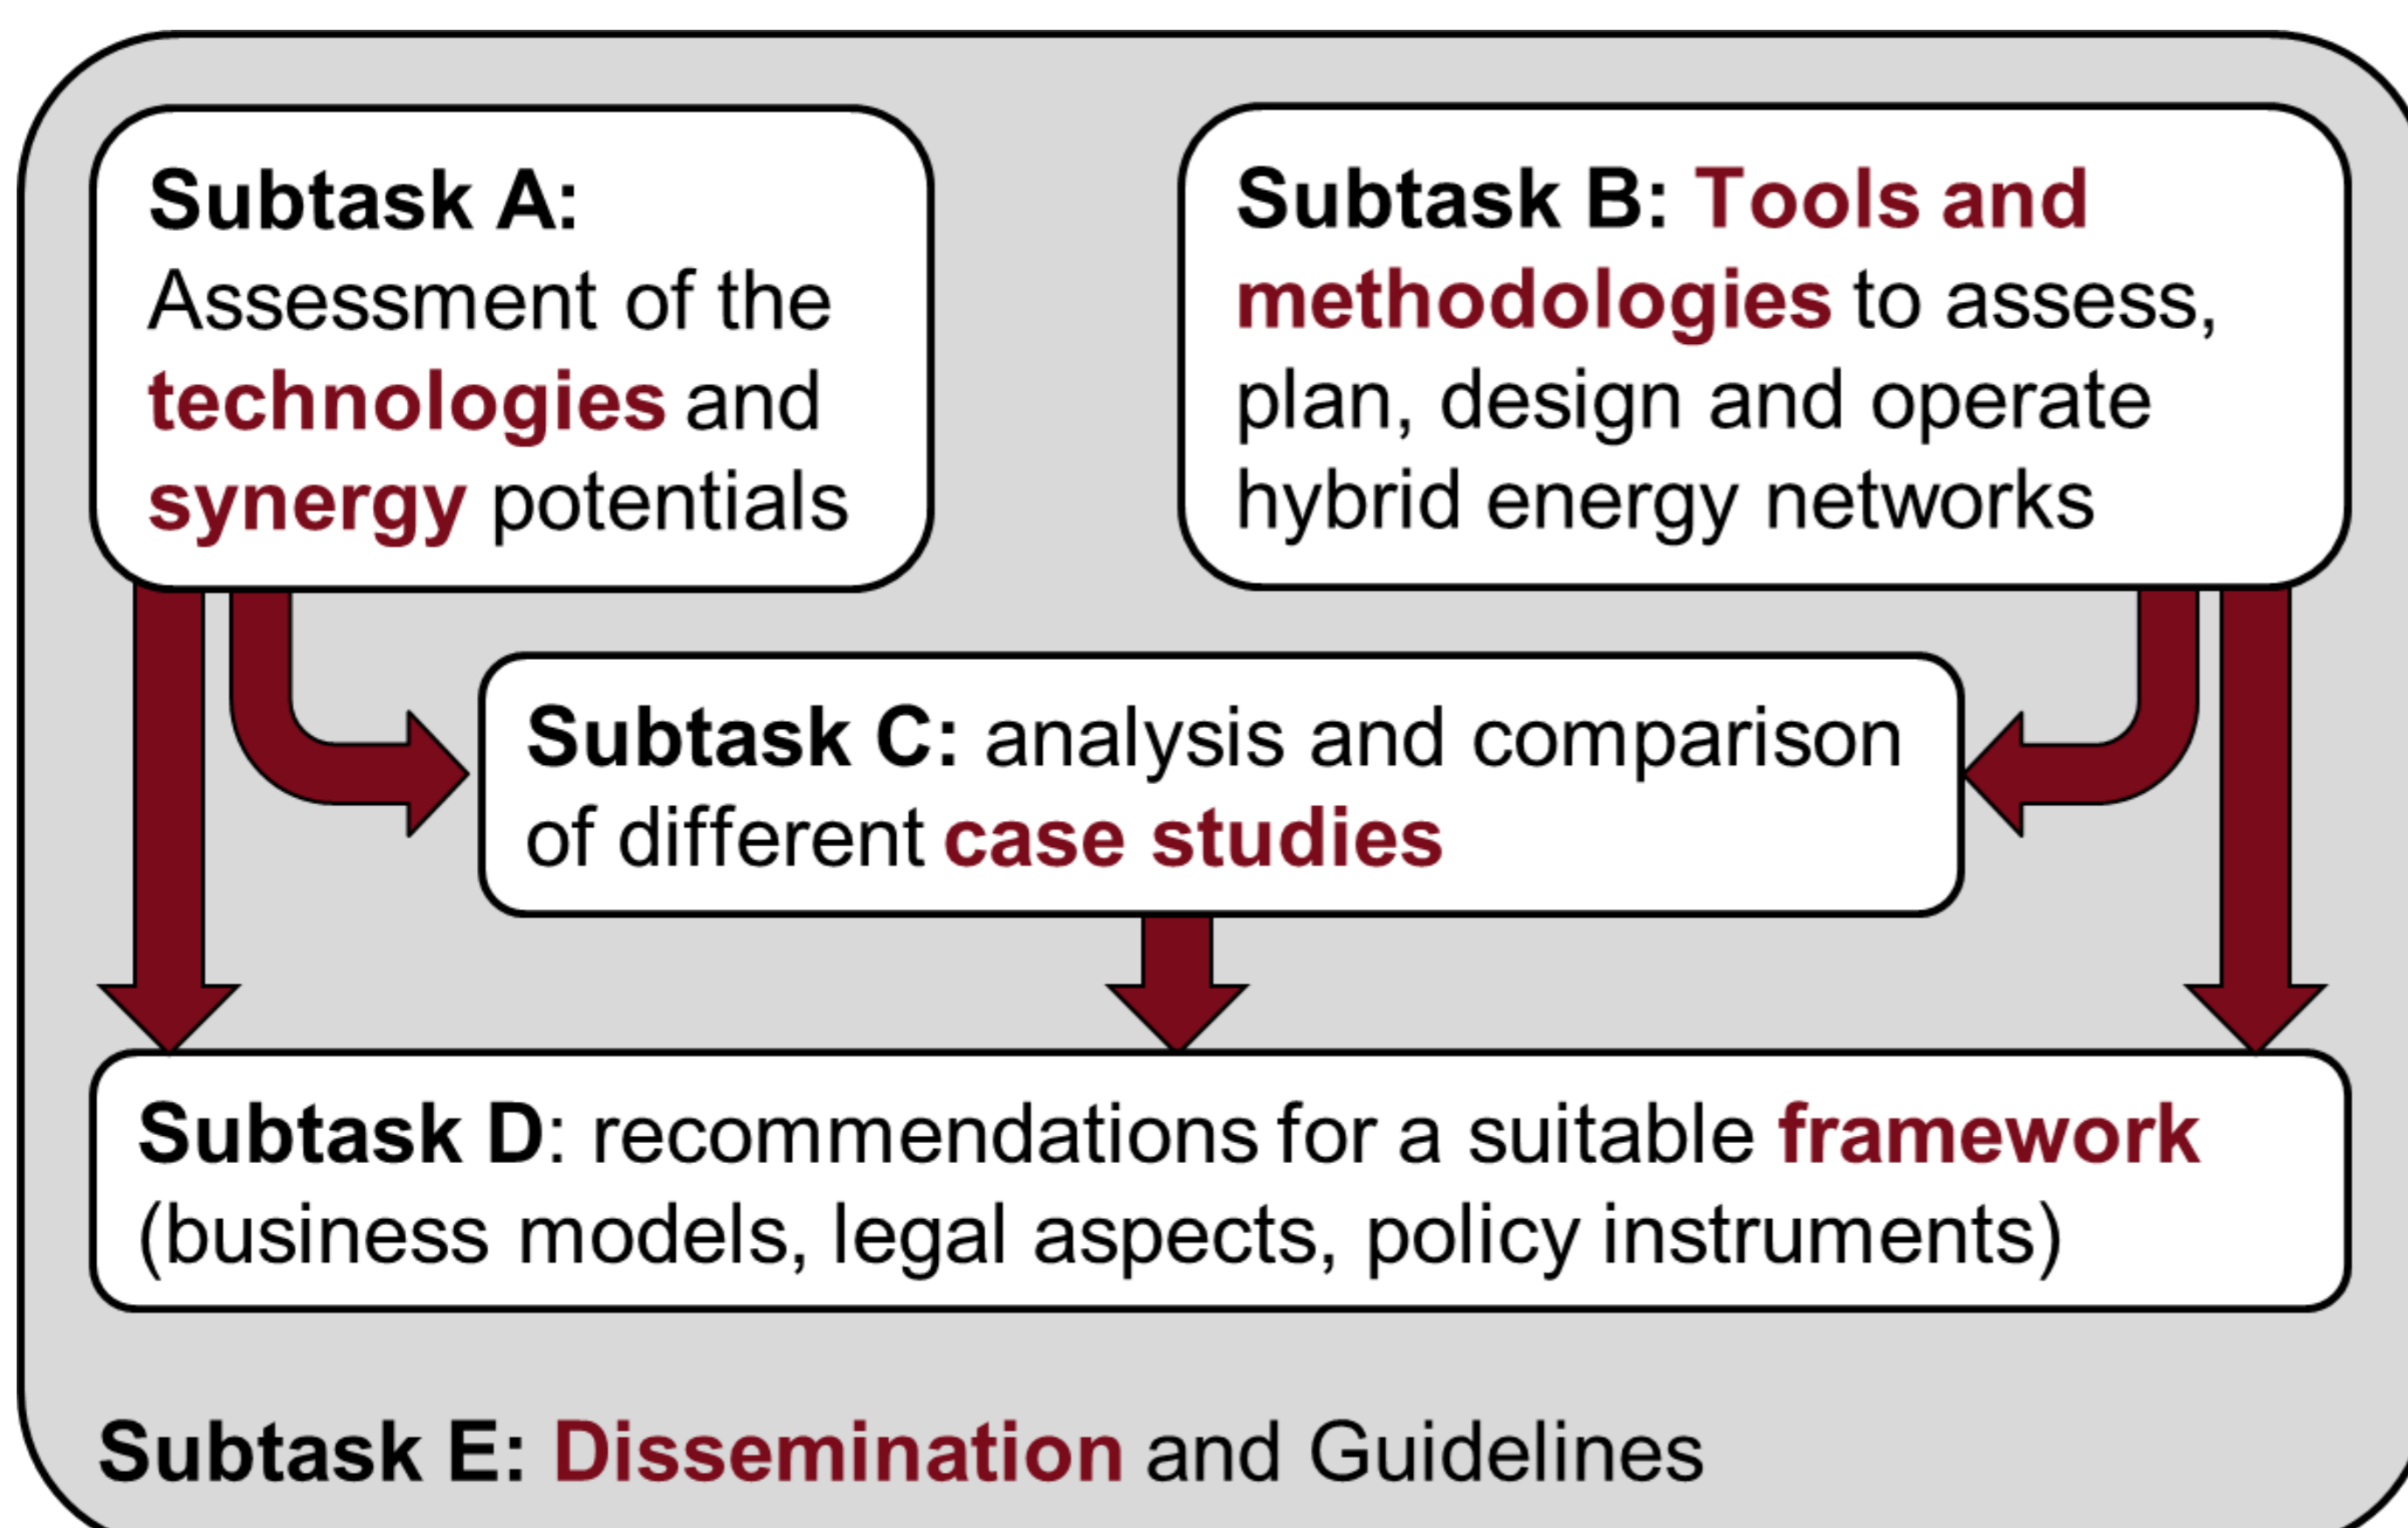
Subtask A: Assessment of the technologies and synergy potentials

Subtask B: Tools and methodologies to assess, plan, design and operate hybrid energy networks

Subtask C: analysis and comparison of different case studies

Subtask D: recommendations for a suitable framework (business models, legal aspects, policy instruments)

Subtask E: Dissemination and Guidelines